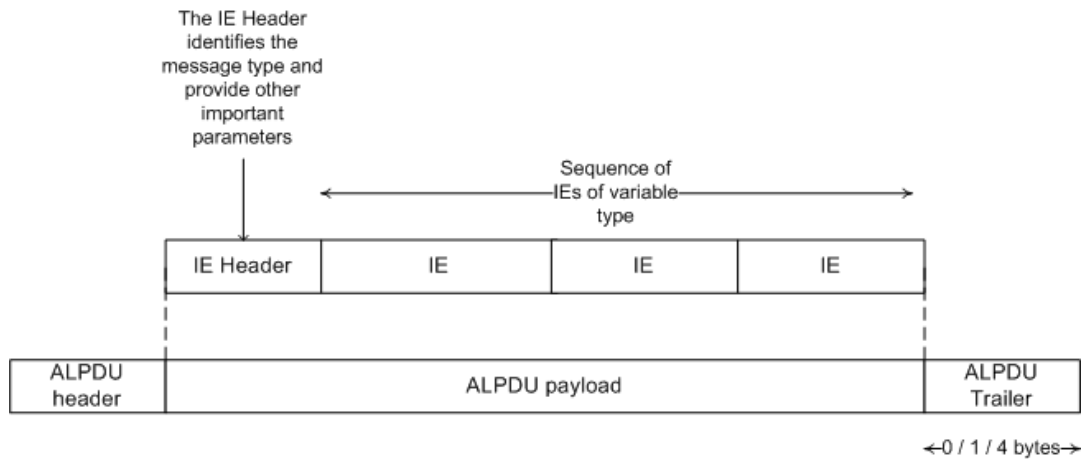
The IE Header identifies the message type and provide other important parameters

Sequence of IEs of variable type

| IE Header | IE | IE | IE |
|---|---|---|---|

| ALPDU header | ALPDU payload | ALPDU Trailer |
|---|---|---|

0 / 1 / 4 bytes